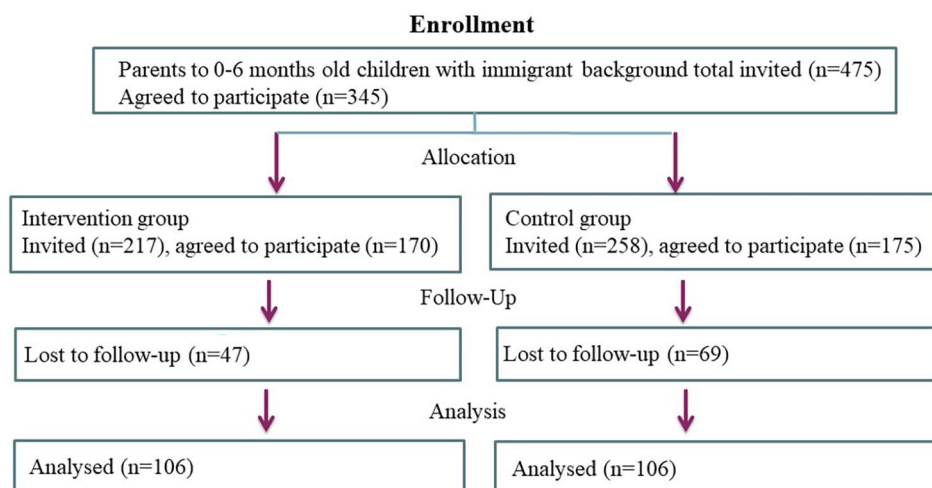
Enrollment

Parents to 0-6 months old children with immigrant background total invited (n=475)
Agreed to participate (n=345)

Allocation

Intervention group
Invited (n=217), agreed to participate (n=170)

Control group
Invited (n=258), agreed to participate (n=175)

Follow-Up

Lost to follow-up (n=47)

Lost to follow-up (n=69)

Analysis

Analysed (n=106)

Analysed (n=106)